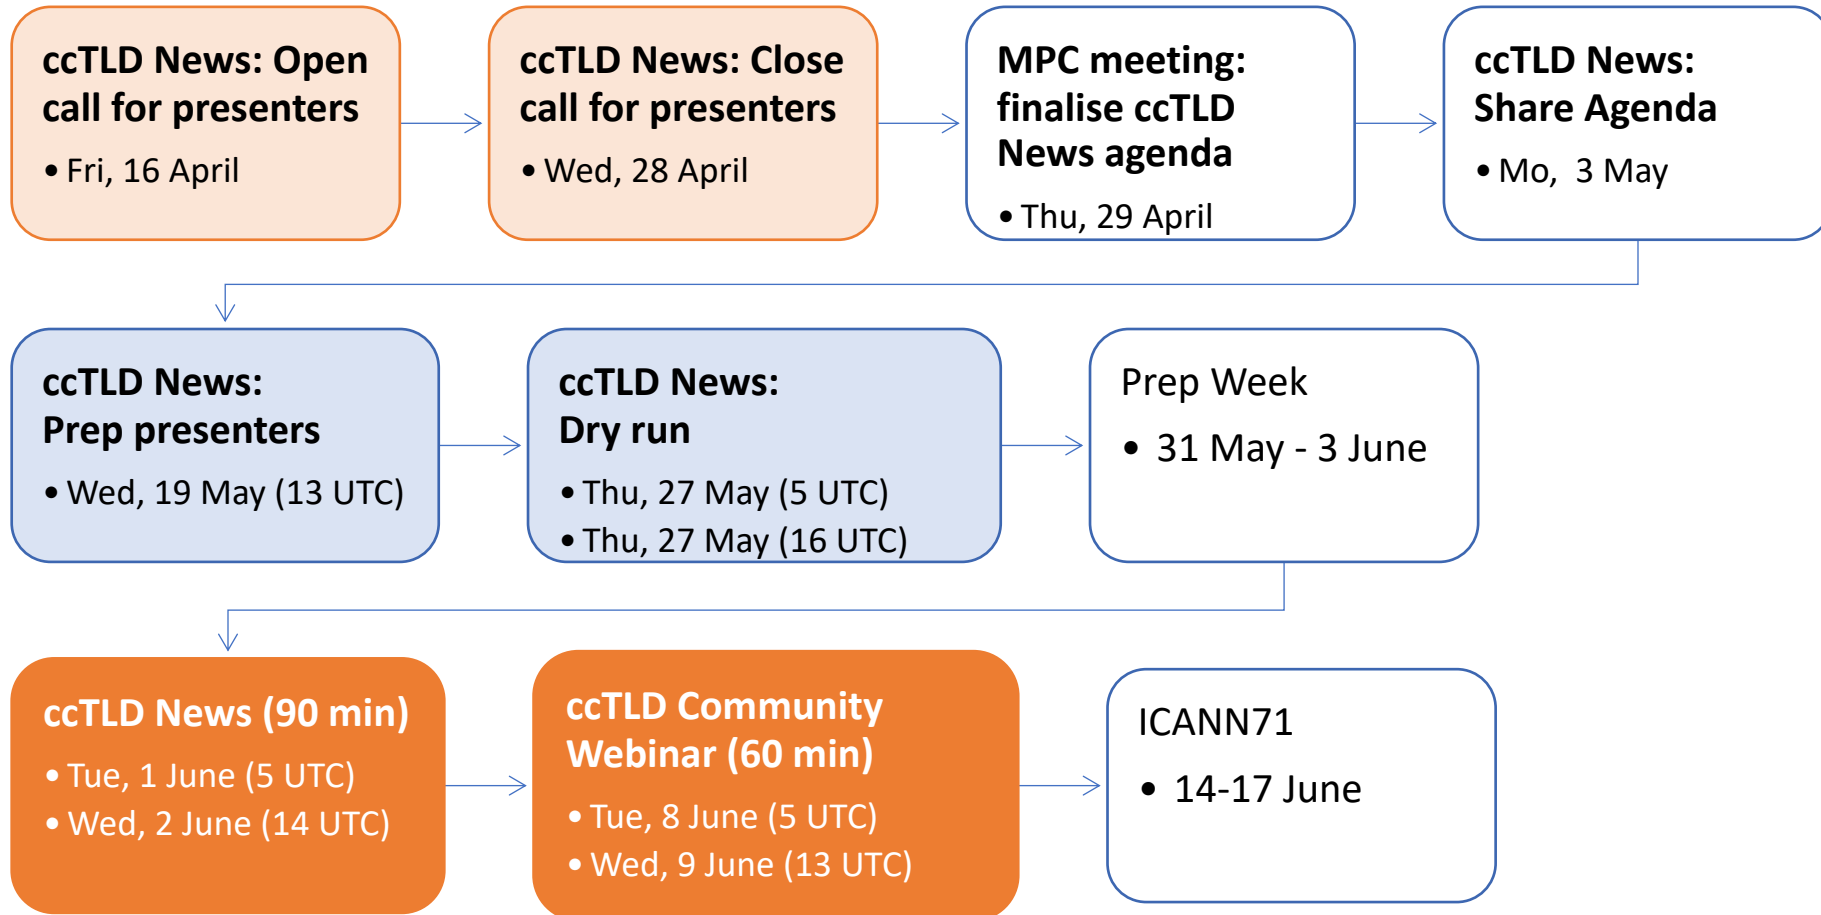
ccTLD News: Open call for presenters

• Fri, 16 April

ccTLD News: Close call for presenters

• Wed, 28 April

MPC meeting: finalise ccTLD News agenda

• Thu, 29 April

ccTLD News: Share Agenda

• Mo, 3 May

ccTLD News: Prep presenters

• Wed, 19 May (13 UTC)

ccTLD News: Dry run

• Thu, 27 May (5 UTC)
• Thu, 27 May (16 UTC)

Prep Week

• 31 May - 3 June

ccTLD News (90 min)

• Tue, 1 June (5 UTC)
• Wed, 2 June (14 UTC)

ccTLD Community Webinar (60 min)

• Tue, 8 June (5 UTC)
• Wed, 9 June (13 UTC)

ICANN71

• 14-17 June